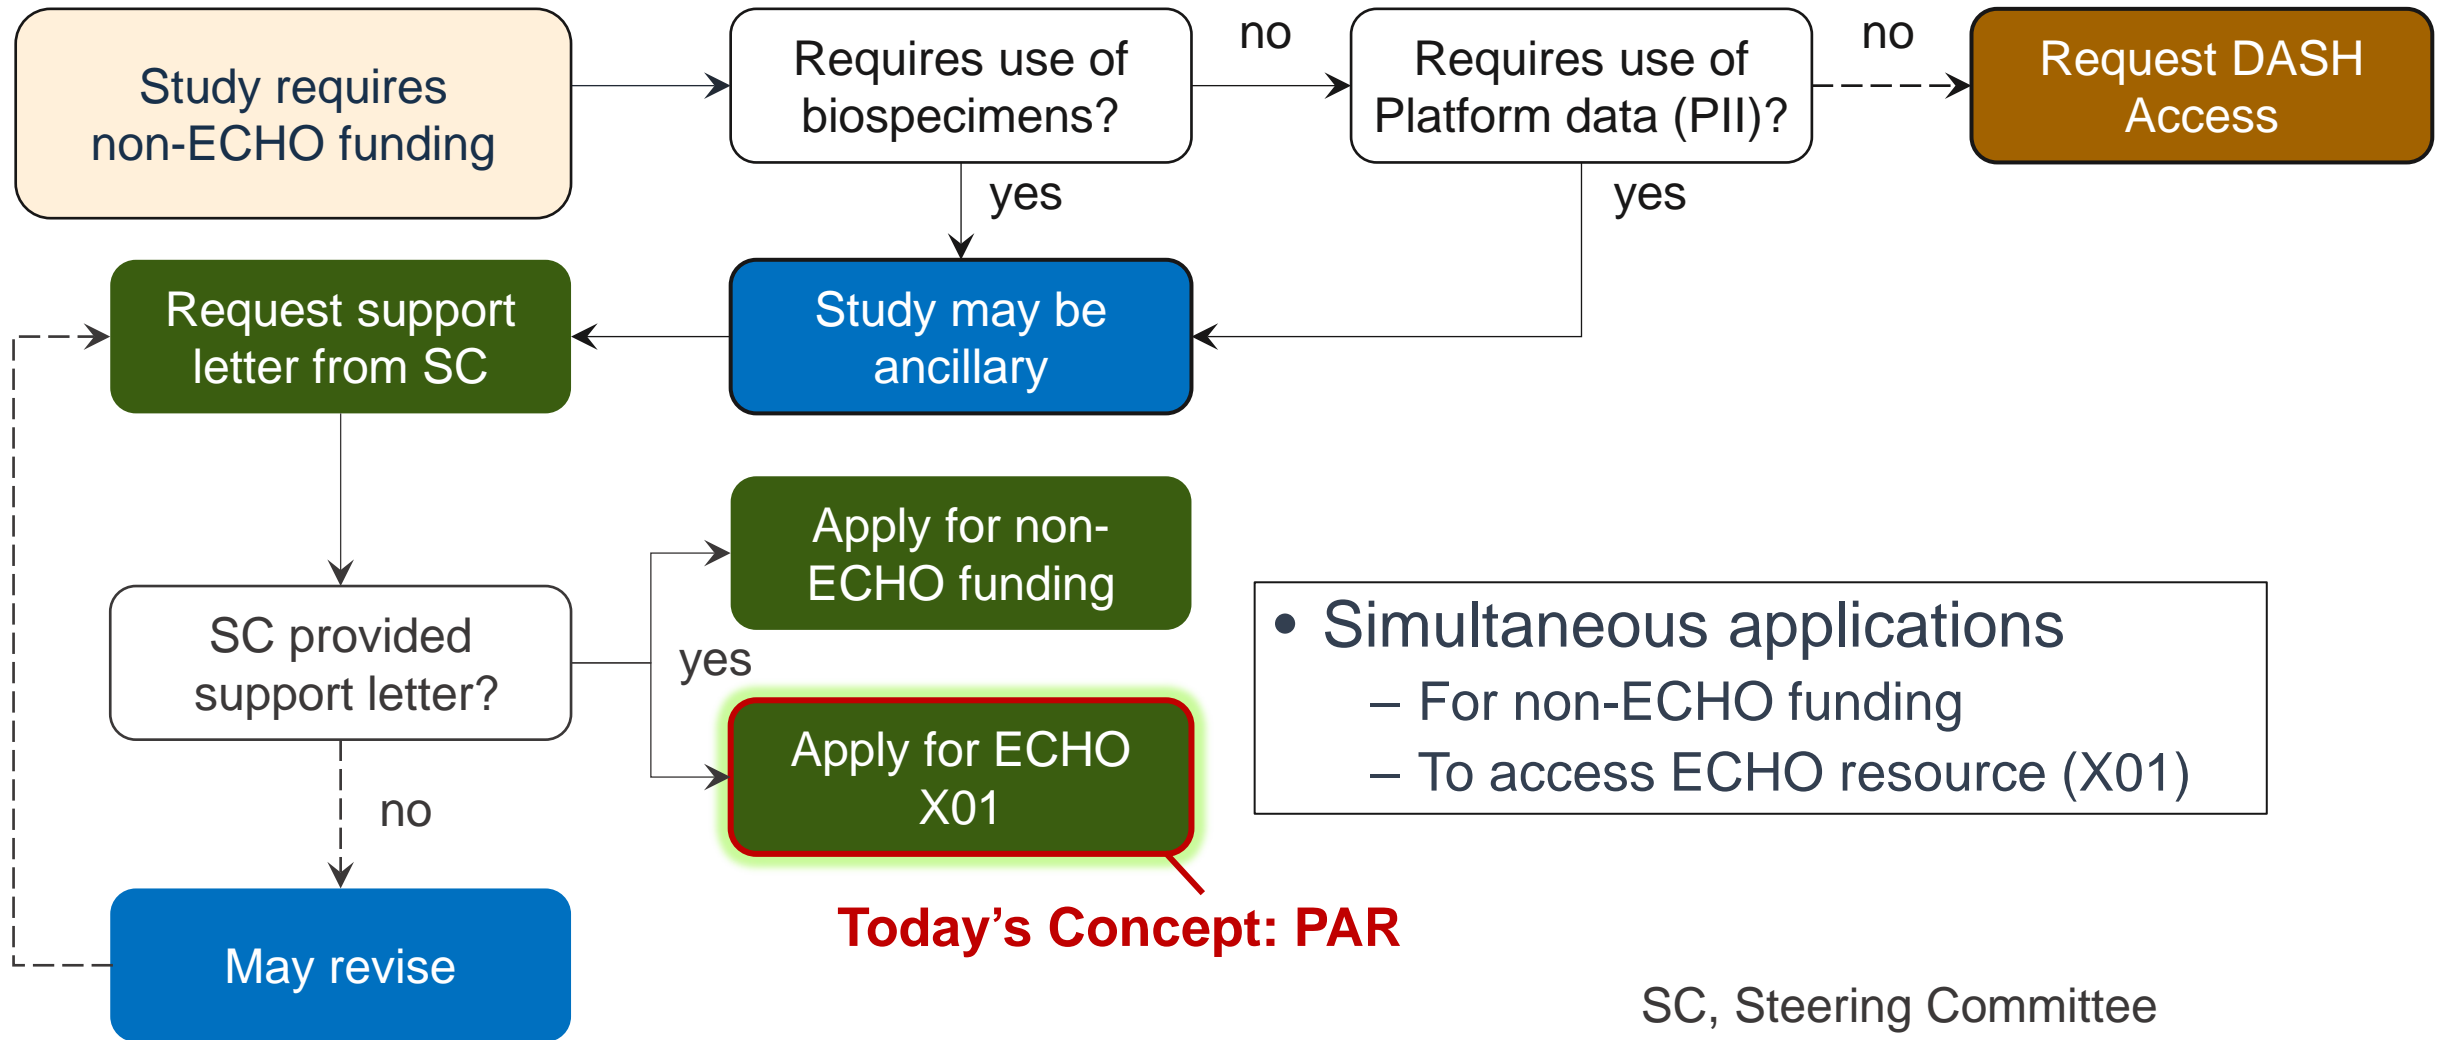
Study requires non-ECHO funding

Requires use of biospecimens?

no

Requires use of Platform data (PII)?

no

Request DASH Access

yes

yes

Request support letter from SC

Study may be ancillary

Apply for non-ECHO funding

SC provided support letter?

yes

Apply for ECHO X01

no

May revise

• Simultaneous applications
– For non-ECHO funding
– To access ECHO resource (X01)

Today’s Concept: PAR

SC, Steering Committee